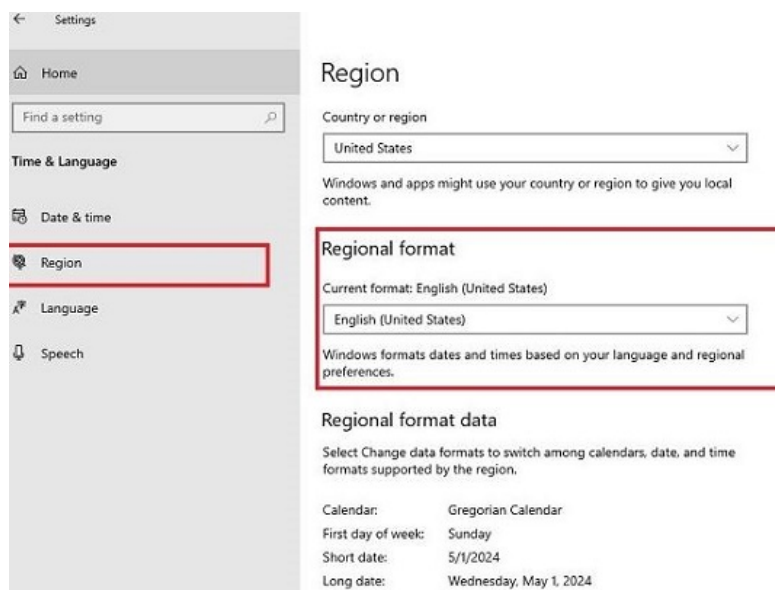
Settings

Home

Find a setting

Time & Language

Date & time

Region

Language

Speech

Region

Country or region

United States

Windows and apps might use your country or region to give you local content.

Regional format

Current format: English (United States)

English (United States)

Windows formats dates and times based on your language and regional preferences.

Regional format data

Select Change data formats to switch among calendars, date, and time formats supported by the region.

| | |
|---|---|
| Calendar: | Gregorian Calendar |
| First day of week: | Sunday |
| Short date: | 5/1/2024 |
| Long date: | Wednesday, May 1, 2024 |